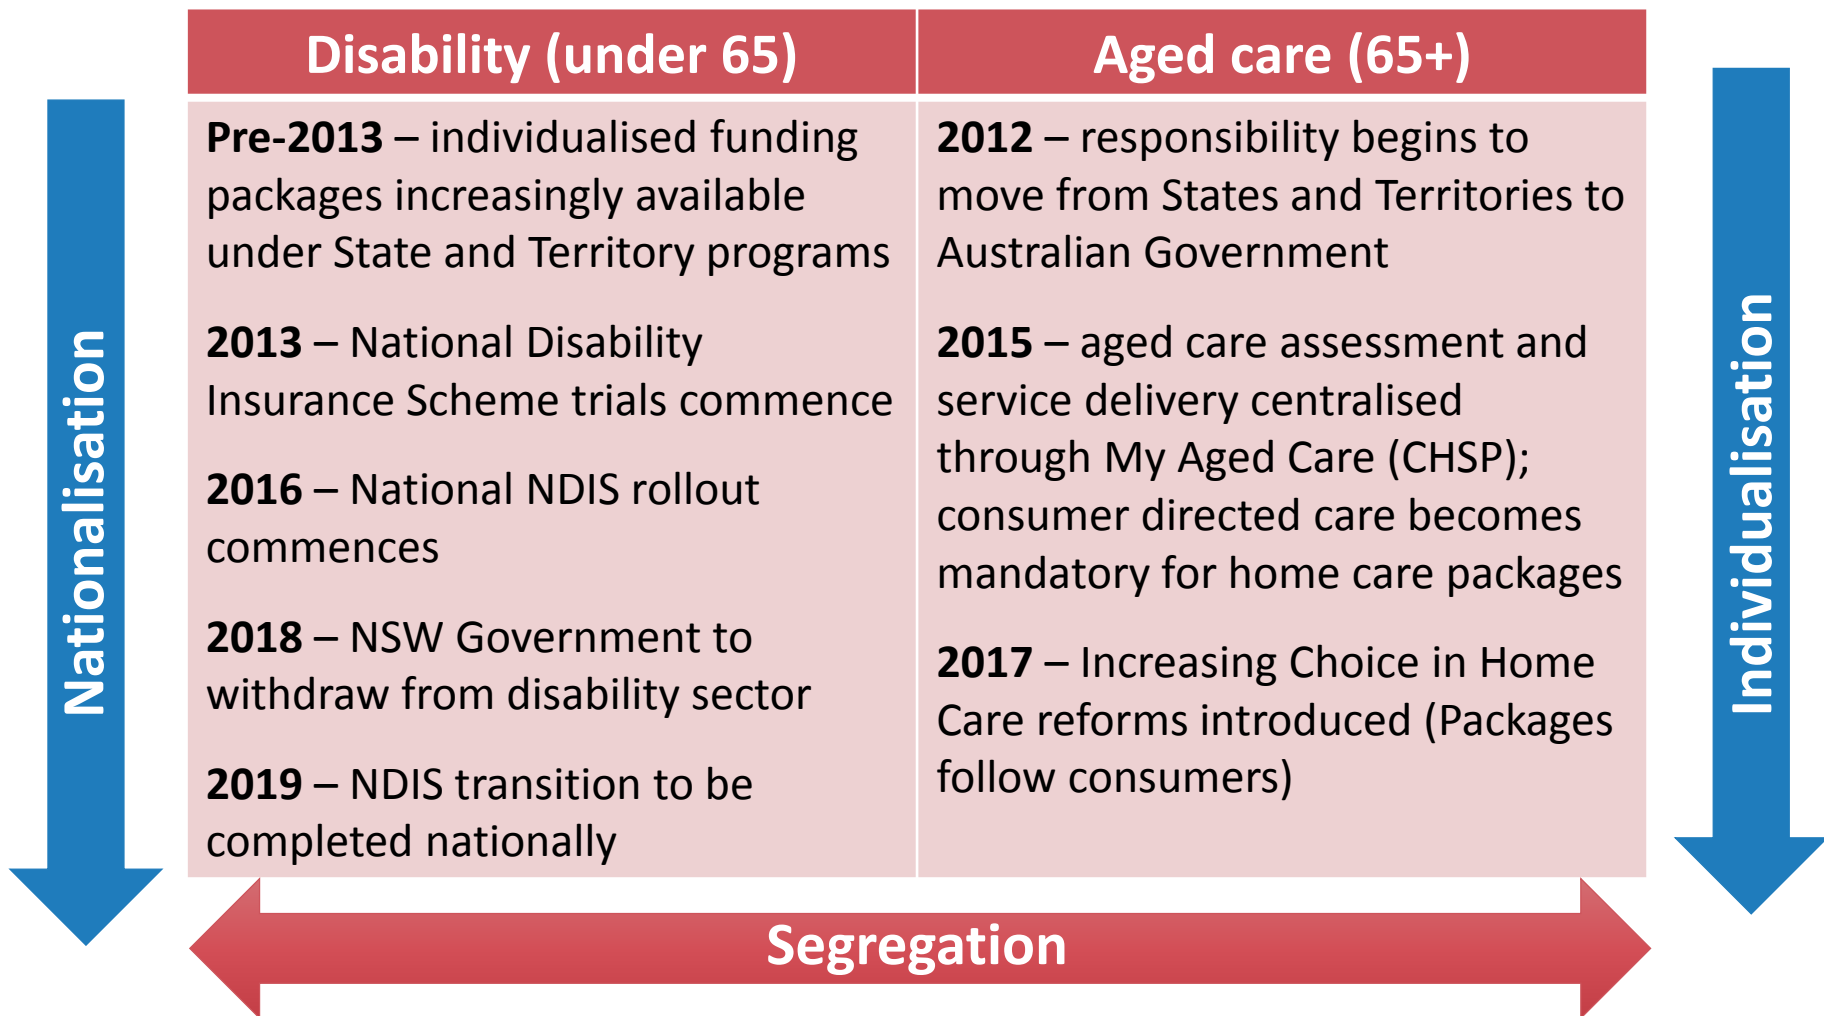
Nationalisation

| Disability (under 65) | Aged care (65+) |
|---|---|
| **Pre-2013** – individualised funding packages increasingly available under State and Territory programs<br><br>**2013** – National Disability Insurance Scheme trials commence<br><br>**2016** – National NDIS rollout commences<br><br>**2018** – NSW Government to withdraw from disability sector<br><br>**2019** – NDIS transition to be completed nationally | **2012** – responsibility begins to move from States and Territories to Australian Government<br><br>**2015** – aged care assessment and service delivery centralised through My Aged Care (CHSP); consumer directed care becomes mandatory for home care packages<br><br>**2017** – Increasing Choice in Home Care reforms introduced (Packages follow consumers) |

Individualisation

Segregation